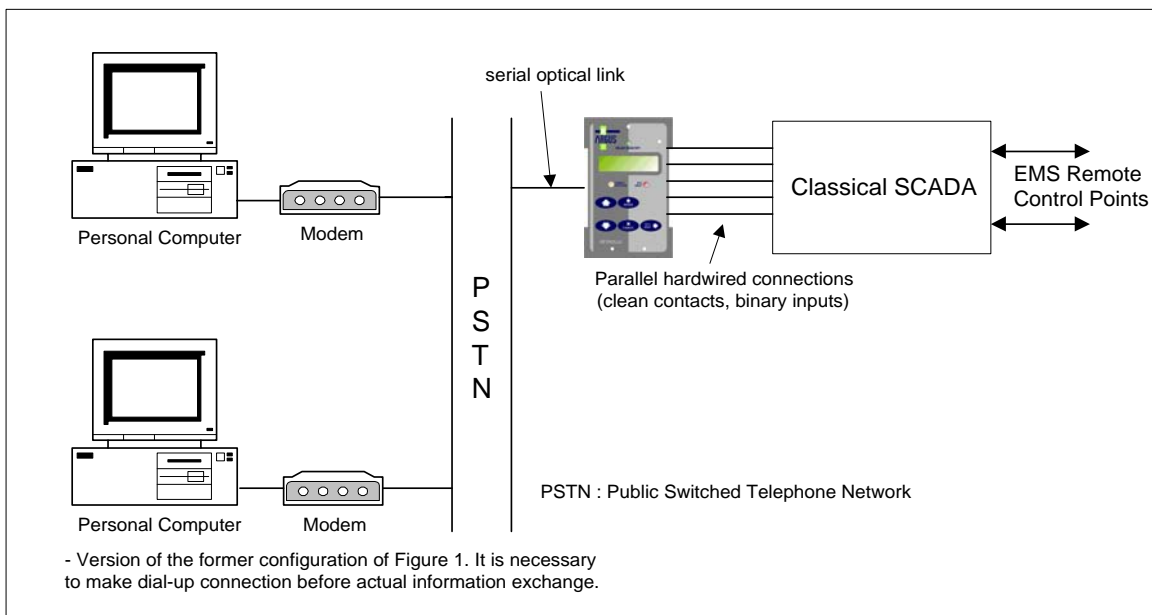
serial optical link

Personal Computer

Modem

P
S
T
N

Classical SCADA

EMS Remote Control Points

Parallel hardwired connections (clean contacts, binary inputs)

Personal Computer

Modem

PSTN : Public Switched Telephone Network

- Version of the former configuration of Figure 1. It is necessary to make dial-up connection before actual information exchange.